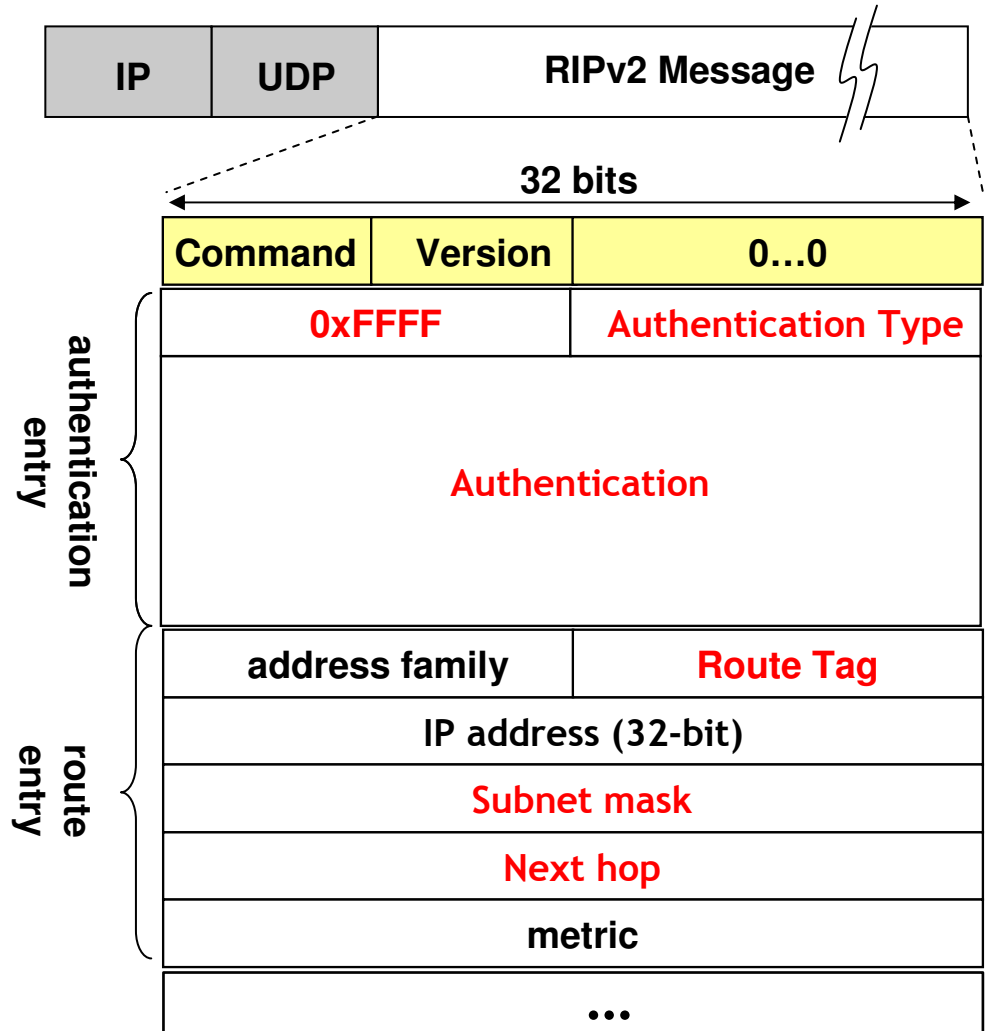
| IP | UDP | RIPv2 Message |
|---|---|---|

32 bits

| Command | Version | 0…0 |
|---|---|---|

authentication entry

| 0xFFFF | Authentication Type |
|---|---|
| Authentication | |

route entry

| address family | Route Tag |
|---|---|
| IP address (32-bit) | |
| Subnet mask | |
| Next hop | |
| metric | |

…